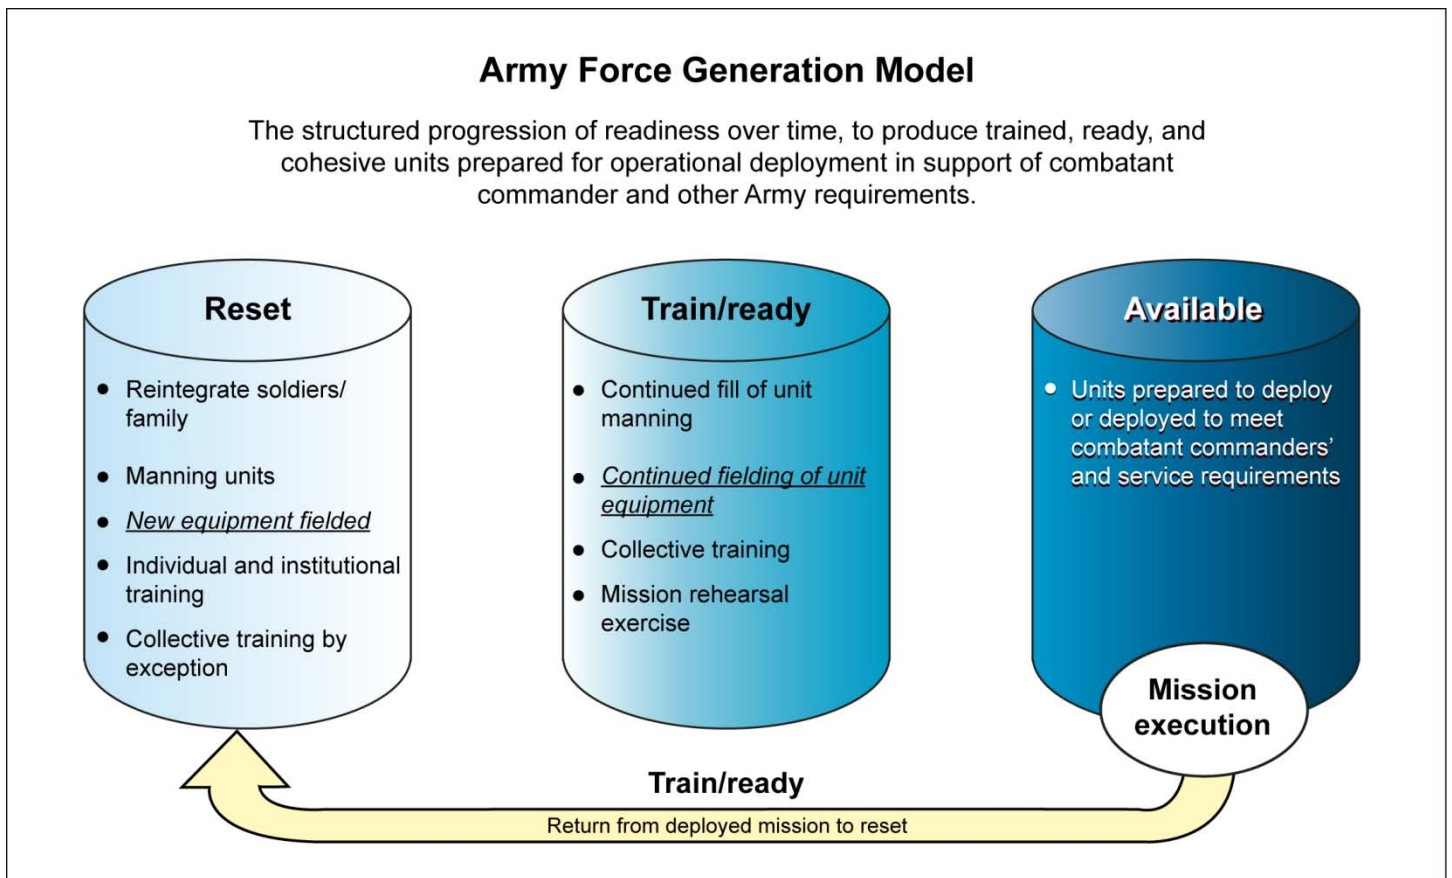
Army Force Generation Model

The structured progression of readiness over time, to produce trained, ready, and cohesive units prepared for operational deployment in support of combatant commander and other Army requirements.

Reset

- Reintegrate soldiers/ family
- Manning units
- New equipment fielded
- Individual and institutional training
- Collective training by exception

Train/ready

- Continued fill of unit manning
- Continued fielding of unit equipment
- Collective training
- Mission rehearsal exercise

Available

- Units prepared to deploy or deployed to meet combatant commanders' and service requirements

Mission execution

Train/ready

Return from deployed mission to reset